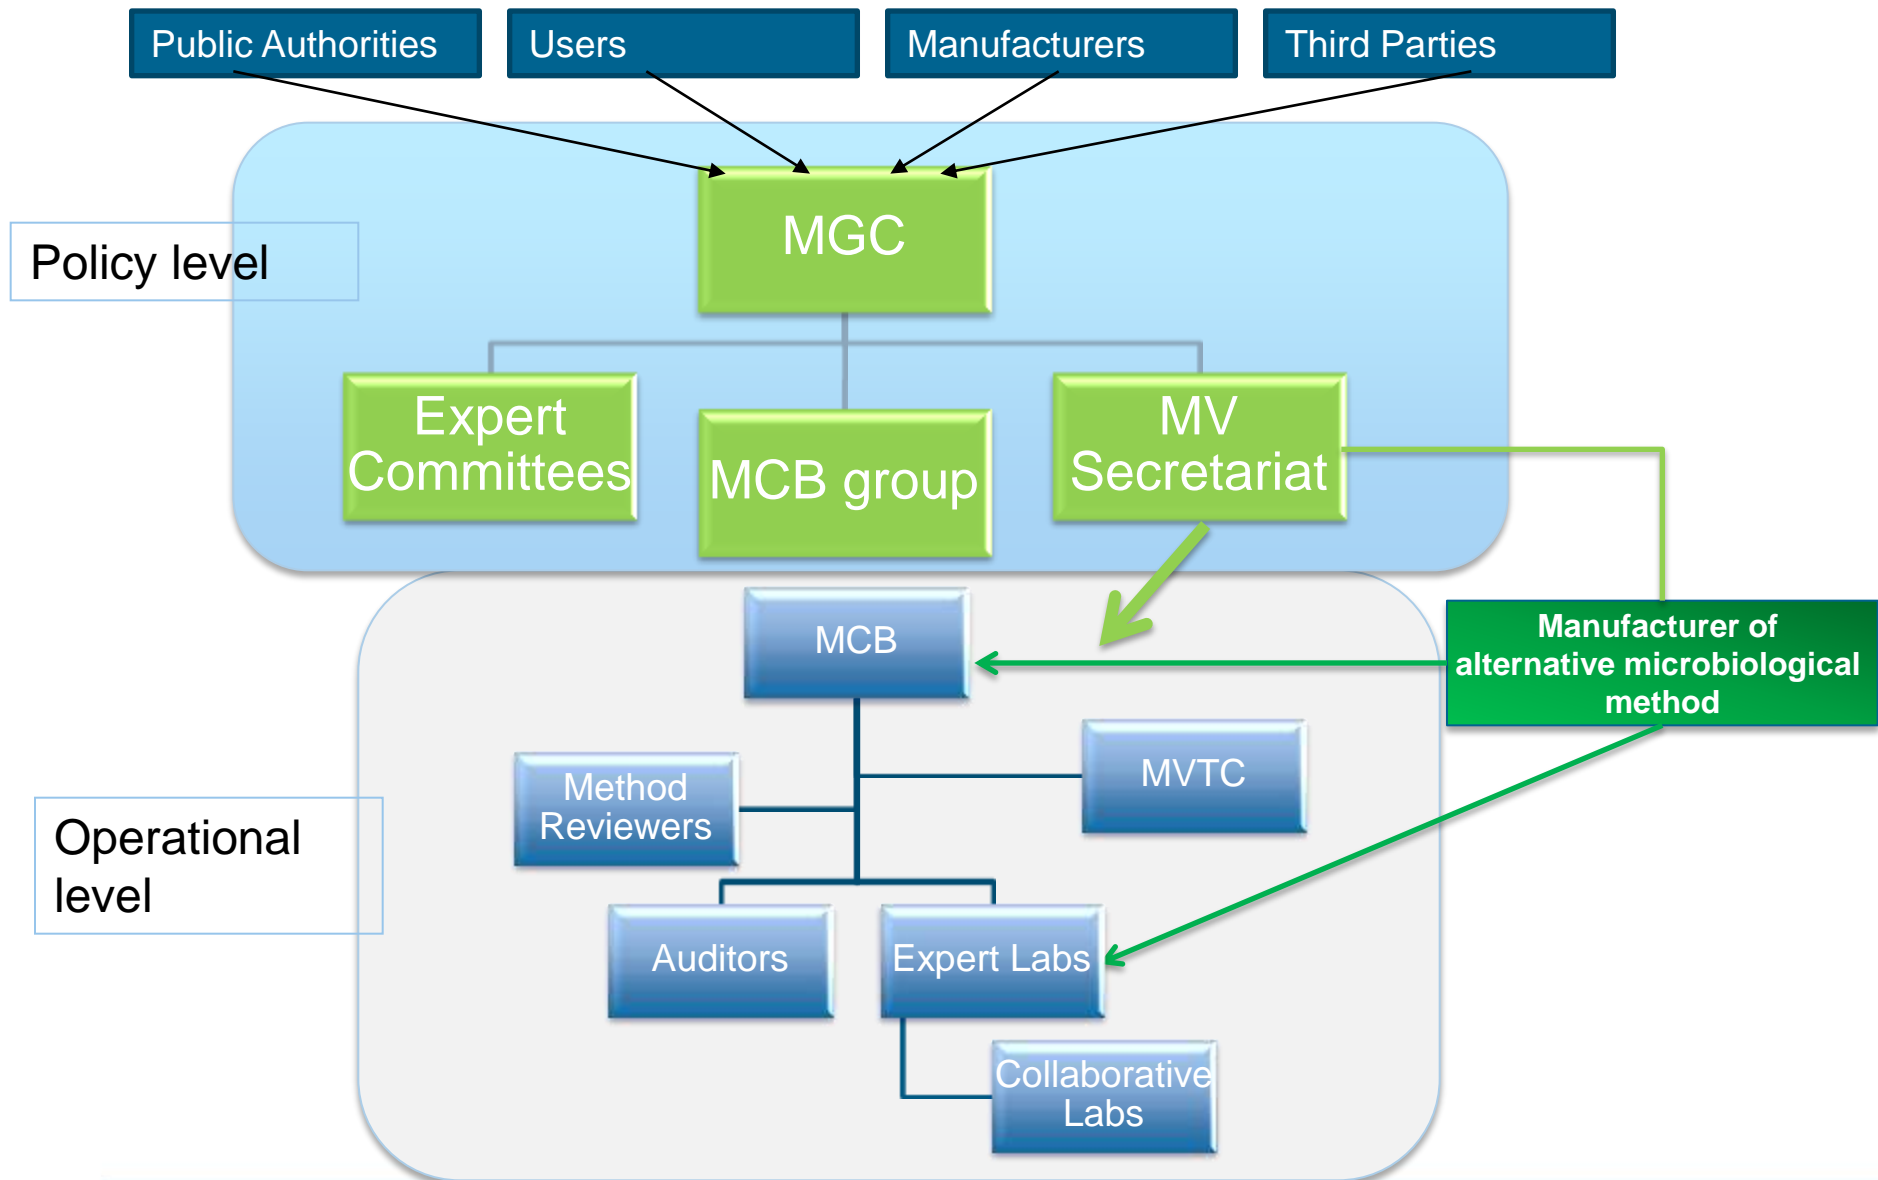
Public Authorities

Users

Manufacturers

Third Parties

Policy level

MGC

Expert Committees

MCB group

MV Secretariat

Operational level

MCB

Manufacturer of alternative microbiological method

Method Reviewers

MVTC

Auditors

Expert Labs

Collaborative Labs